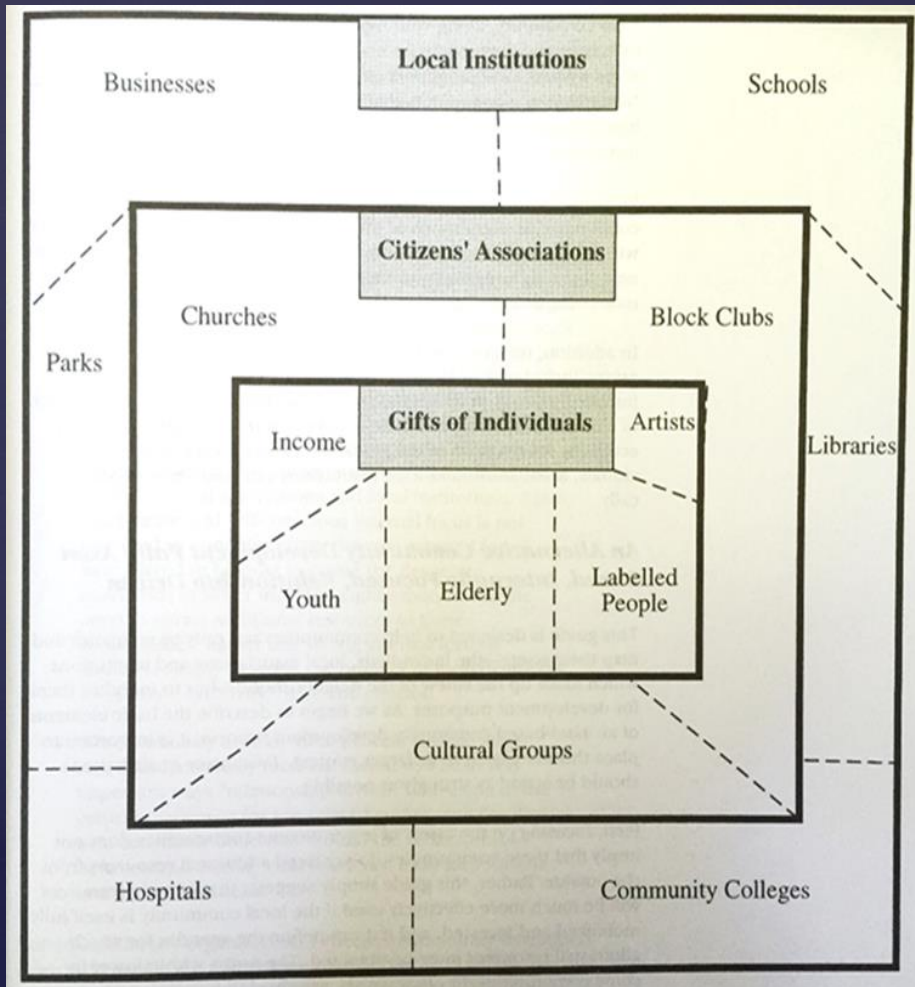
Local Institutions

Businesses

Schools

Citizens' Associations

Churches

Block Clubs

Parks

Gifts of Individuals

Income

Artists

Libraries

Youth

Elderly

Labelled People

Cultural Groups

Hospitals

Community Colleges